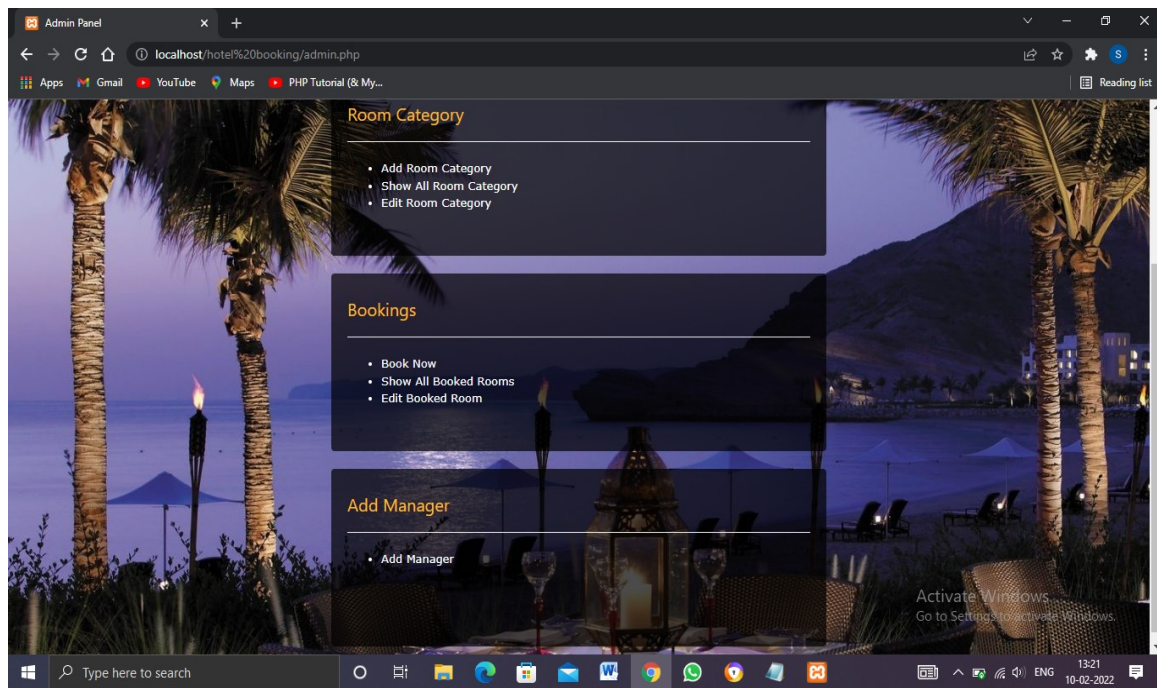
Admin Panel

localhost/hotel%20booking/admin.php

Apps Gmail YouTube Maps PHP Tutorial (& My...

Reading list

Room Category

- Add Room Category
- Show All Room Category
- Edit Room Category

Bookings

- Book Now
- Show All Booked Rooms
- Edit Booked Room

Add Manager

- Add Manager

Activate Windows
Go to Settings to activate Windows.

Type here to search

ENG 13:21 10-02-2022